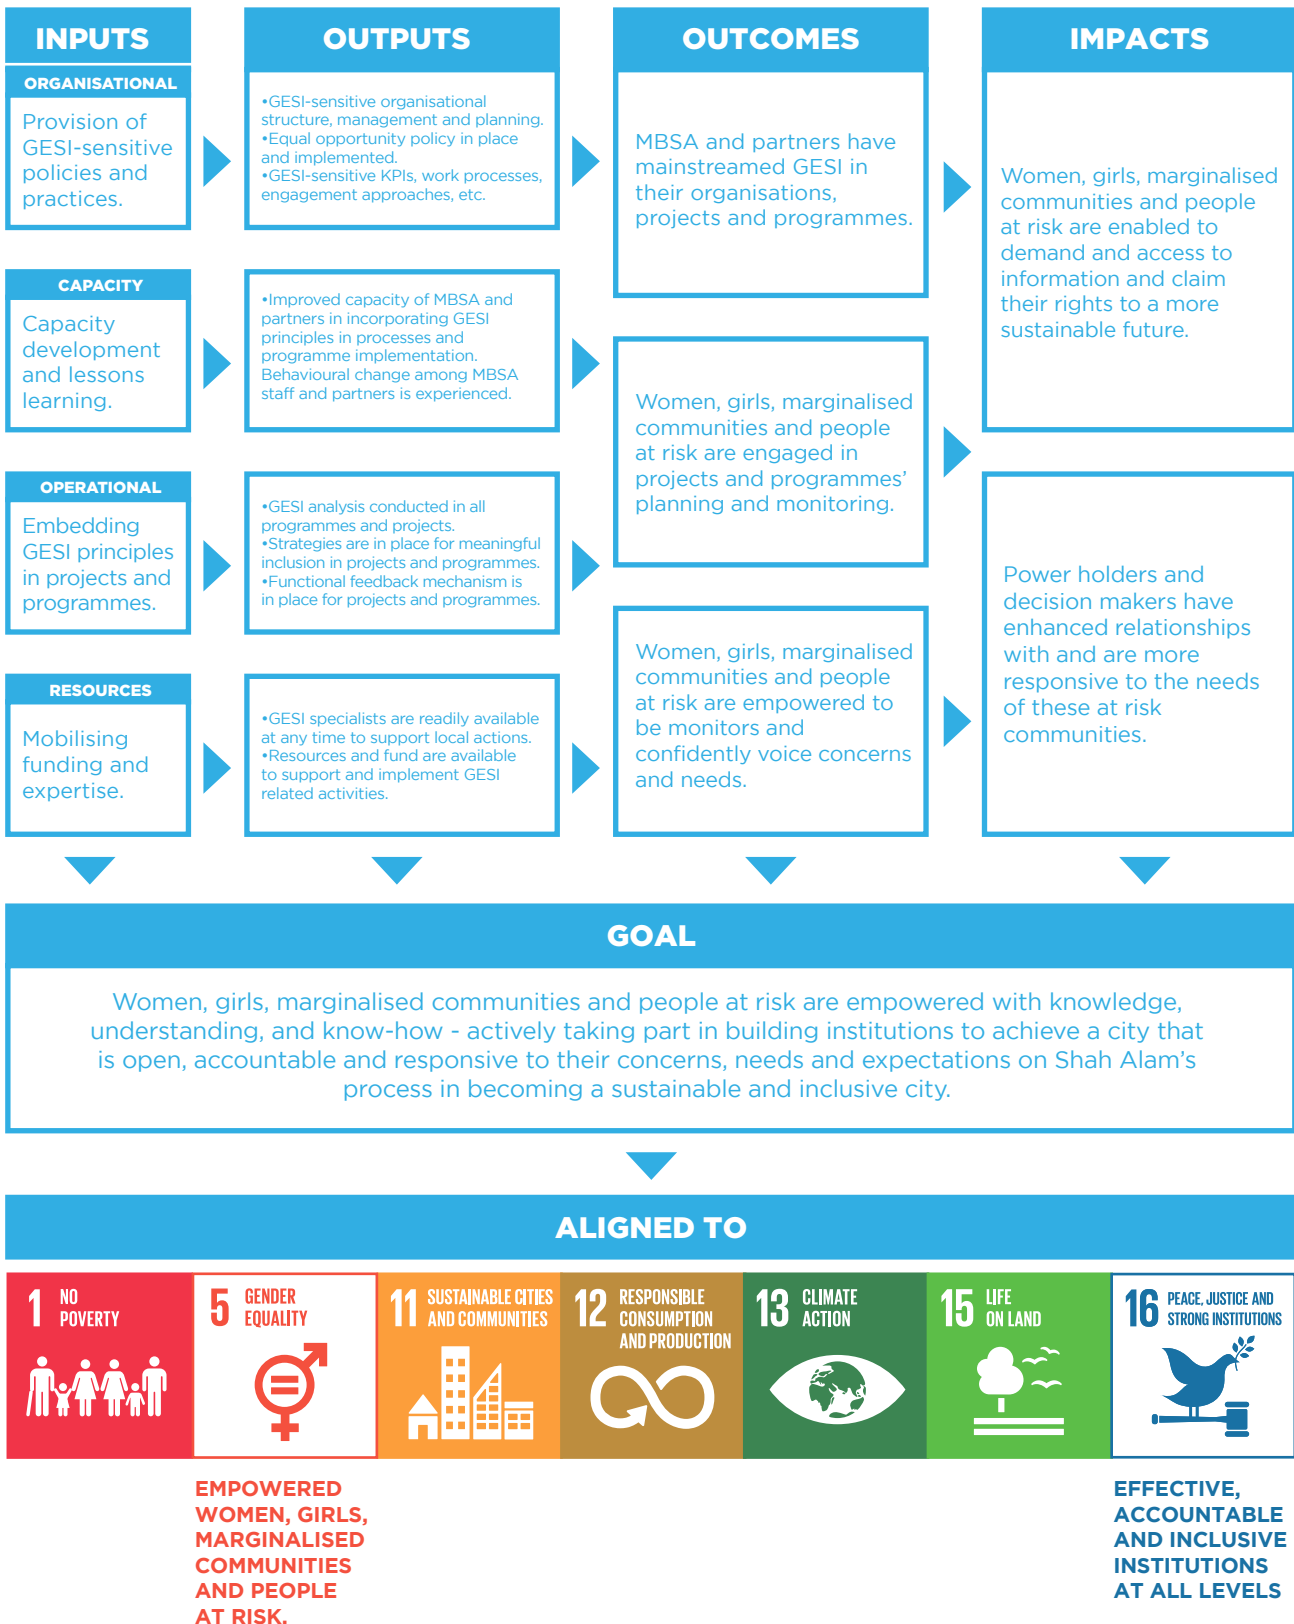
INPUTS

ORGANISATIONAL

Provision of GESI-sensitive policies and practices.

CAPACITY

Capacity development and lessons learning.

OPERATIONAL

Embedding GESI principles in projects and programmes.

RESOURCES

Mobilising funding and expertise.

OUTPUTS

•GESI-sensitive organisational structure, management and planning.
•Equal opportunity policy in place and implemented.
•GESI-sensitive KPIs, work processes, engagement approaches, etc.

•Improved capacity of MBSA and partners in incorporating GESI principles in processes and programme implementation. Behavioural change among MBSA staff and partners is experienced.

•GESI analysis conducted in all programmes and projects.
•Strategies are in place for meaningful inclusion in projects and programmes.
•Functional feedback mechanism is in place for projects and programmes.

•GESI specialists are readily available at any time to support local actions.
•Resources and fund are available to support and implement GESI related activities.

OUTCOMES

MBSA and partners have mainstreamed GESI in their organisations, projects and programmes.

Women, girls, marginalised communities and people at risk are engaged in projects and programmes' planning and monitoring.

Women, girls, marginalised communities and people at risk are empowered to be monitors and confidently voice concerns and needs.

IMPACTS

Women, girls, marginalised communities and people at risk are enabled to demand and access to information and claim their rights to a more sustainable future.

Power holders and decision makers have enhanced relationships with and are more responsive to the needs of these at risk communities.

GOAL

Women, girls, marginalised communities and people at risk are empowered with knowledge, understanding, and know-how - actively taking part in building institutions to achieve a city that is open, accountable and responsive to their concerns, needs and expectations on Shah Alam's process in becoming a sustainable and inclusive city.

ALIGNED TO

1 NO POVERTY

5 GENDER EQUALITY

11 SUSTAINABLE CITIES AND COMMUNITIES

12 RESPONSIBLE CONSUMPTION AND PRODUCTION

13 CLIMATE ACTION

15 LIFE ON LAND

16 PEACE, JUSTICE AND STRONG INSTITUTIONS

EMPOWERED WOMEN, GIRLS, MARGINALISED COMMUNITIES AND PEOPLE AT RISK.

EFFECTIVE, ACCOUNTABLE AND INCLUSIVE INSTITUTIONS AT ALL LEVELS